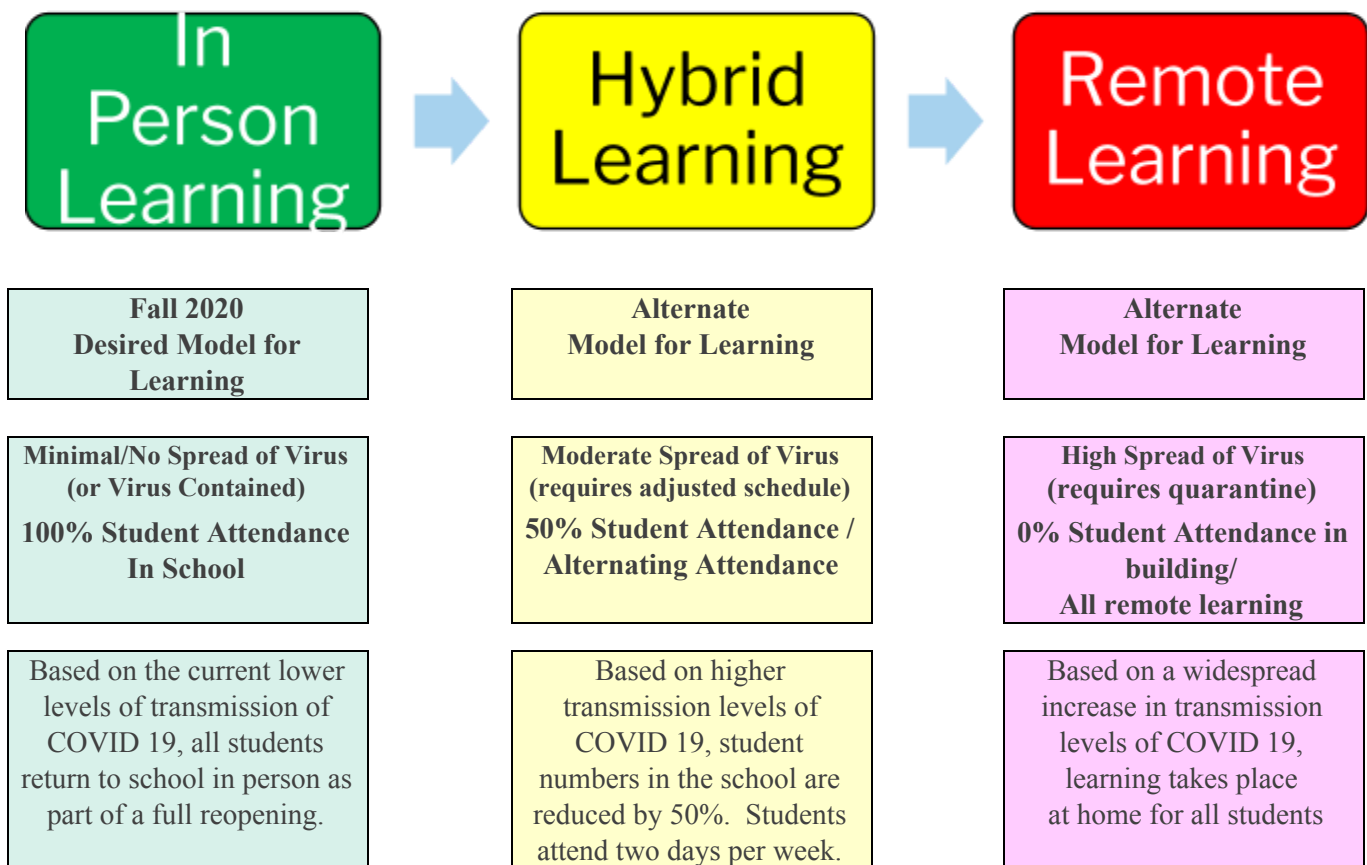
In Person Learning

Hybrid Learning

Remote Learning

Fall 2020
Desired Model for Learning

Minimal/No Spread of Virus (or Virus Contained)
100% Student Attendance In School

Based on the current lower levels of transmission of COVID 19, all students return to school in person as part of a full reopening.

Alternate
Model for Learning

Moderate Spread of Virus (requires adjusted schedule)
50% Student Attendance / Alternating Attendance

Based on higher transmission levels of COVID 19, student numbers in the school are reduced by 50%. Students attend two days per week.

Alternate
Model for Learning

High Spread of Virus (requires quarantine)
0% Student Attendance in building/
All remote learning

Based on a widespread increase in transmission levels of COVID 19, learning takes place at home for all students